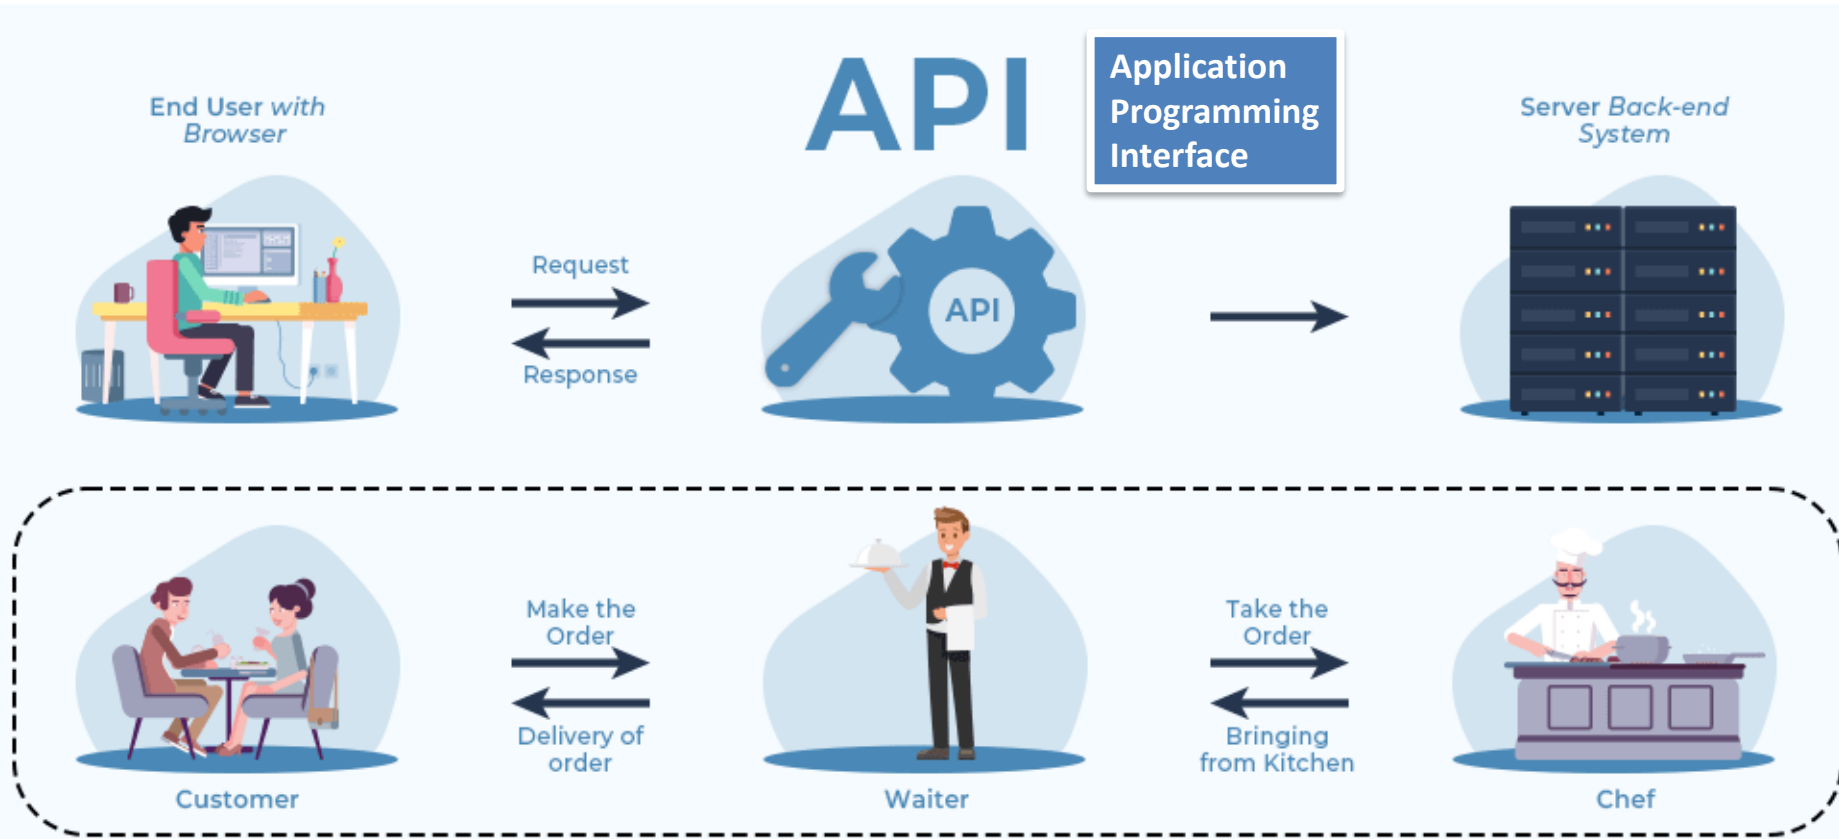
End User with Browser

API

Application Programming Interface

Server Back-end System

Request

Response

API

Make the Order

Delivery of order

Take the Order

Bringing from Kitchen

Customer

Waiter

Chef